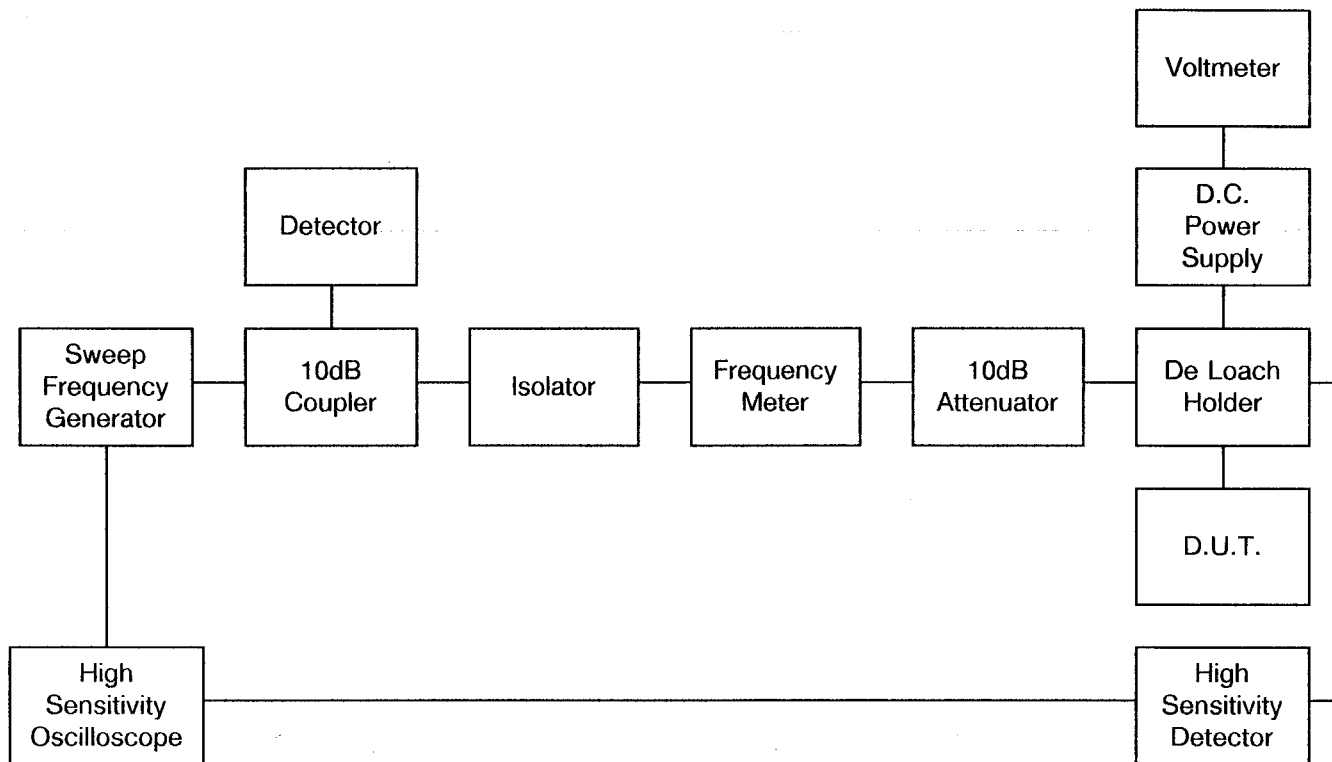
Voltmeter

Detector

D.C. Power Supply

Sweep Frequency Generator

10dB Coupler

Isolator

Frequency Meter

10dB Attenuator

De Loach Holder

D.U.T.

High Sensitivity Oscilloscope

High Sensitivity Detector